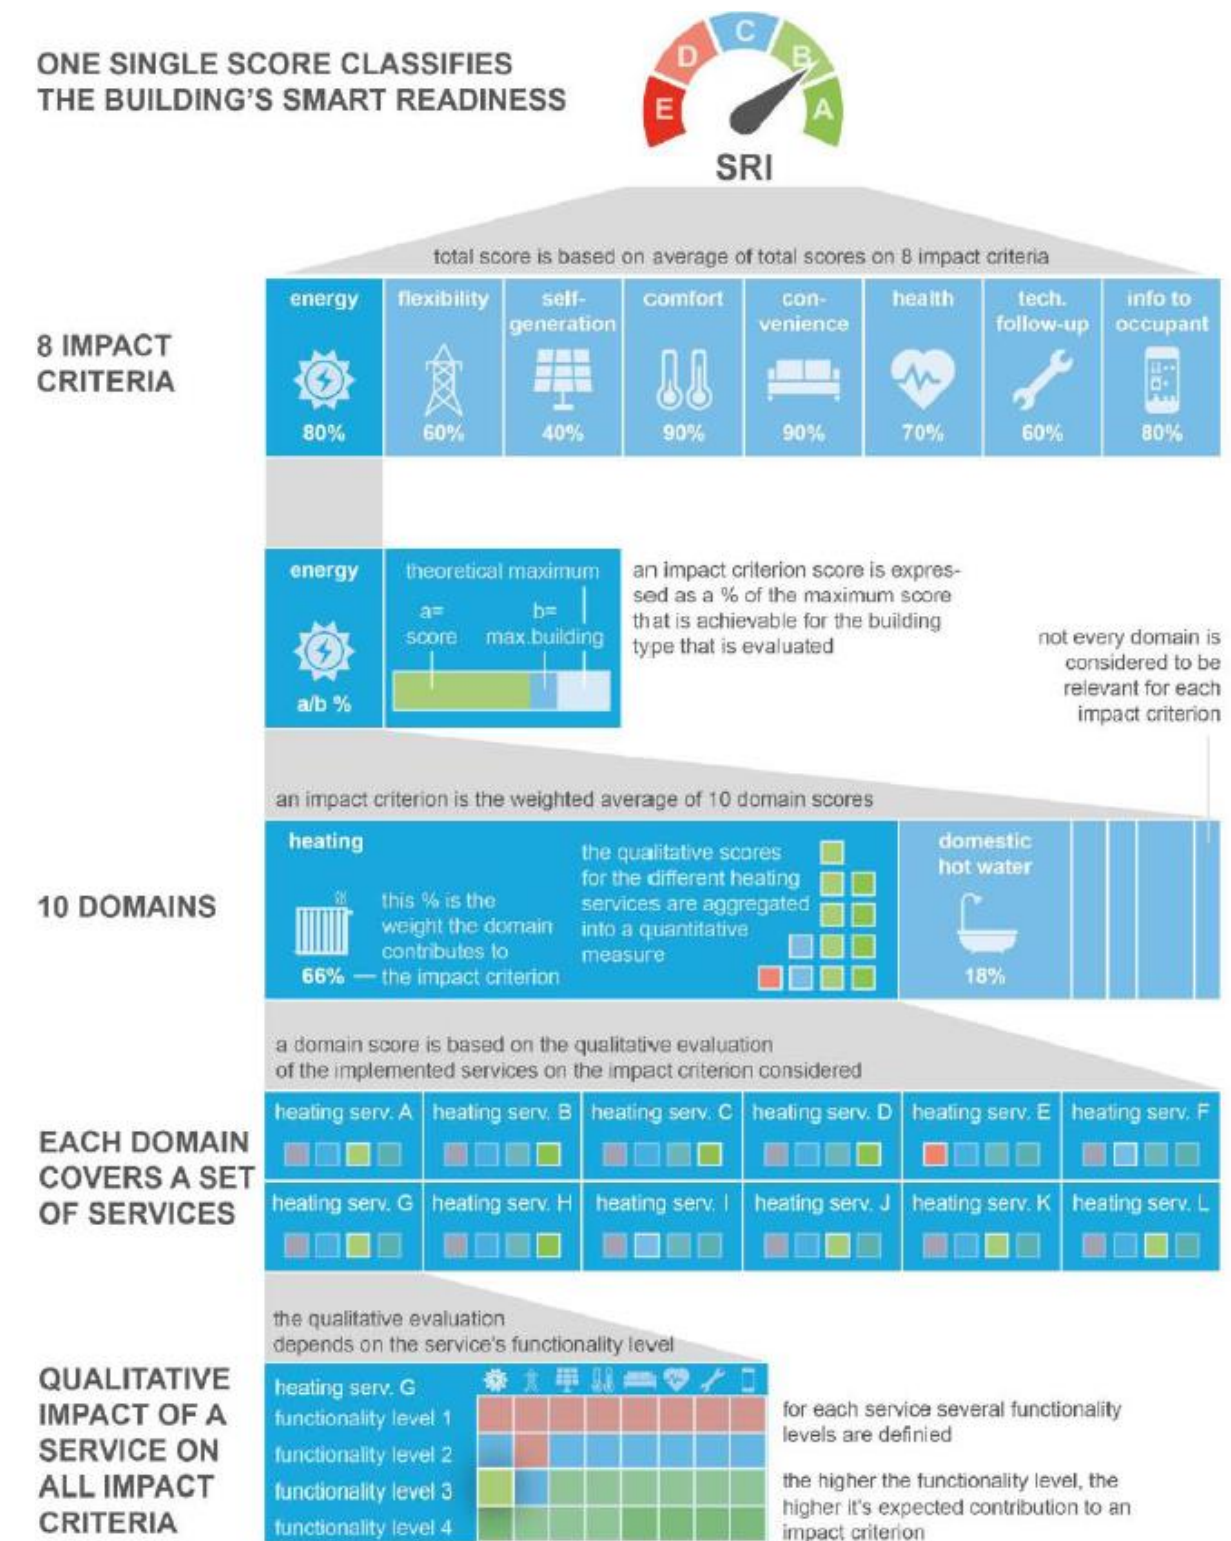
ONE SINGLE SCORE CLASSIFIES THE BUILDING'S SMART READINESS

E D C B A

SRI

total score is based on average of total scores on 8 impact criteria

8 IMPACT CRITERIA

| energy | flexibility | self-generation | comfort | con-venience | health | tech. follow-up | info to occupant |
|---|---|---|---|---|---|---|---|
| 80% | 60% | 40% | 90% | 90% | 70% | 60% | 80% |

energy

a/b %

theoretical maximum

a= score

b= max.building

an impact criterion score is expressed as a % of the maximum score that is achievable for the building type that is evaluated

not every domain is considered to be relevant for each impact criterion

an impact criterion is the weighted average of 10 domain scores

10 DOMAINS

heating

66% — this % is the weight the domain contributes to the impact criterion

the qualitative scores for the different heating services are aggregated into a quantitative measure

domestic hot water

18%

a domain score is based on the qualitative evaluation of the implemented services on the impact criterion considered

EACH DOMAIN COVERS A SET OF SERVICES

| heating serv. A | heating serv. B | heating serv. C | heating serv. D | heating serv. E | heating serv. F |
|---|---|---|---|---|---|
| heating serv. G | heating serv. H | heating serv. I | heating serv. J | heating serv. K | heating serv. L |

the qualitative evaluation depends on the service's functionality level

QUALITATIVE IMPACT OF A SERVICE ON ALL IMPACT CRITERIA

heating serv. G
functionality level 1
functionality level 2
functionality level 3
functionality level 4

for each service several functionality levels are defined

the higher the functionality level, the higher it's expected contribution to an impact criterion